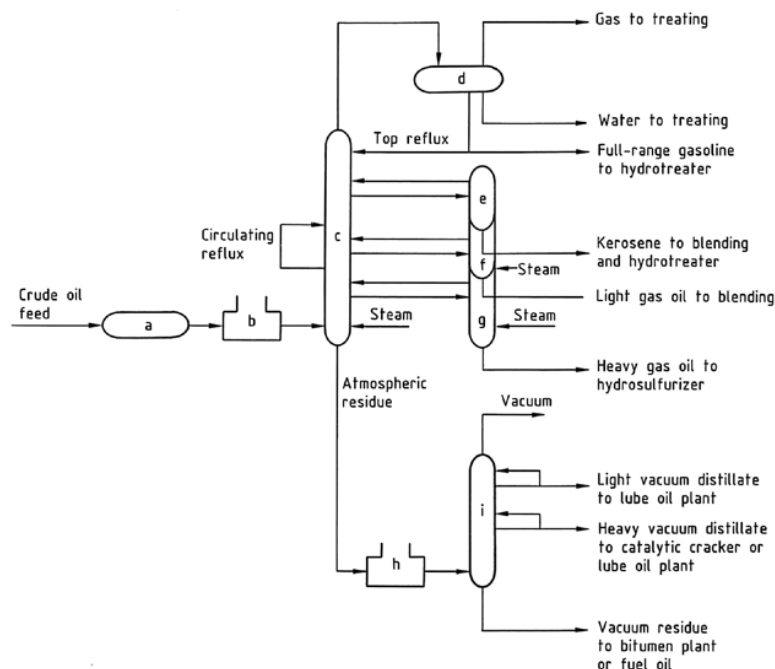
Gas to treating

d

Water to treating

Top reflux

Full-range gasoline to hydrotreater

e

Circulating reflux

c

Kerosene to blending and hydrotreater

f

Steam

Light gas oil to blending

Crude oil feed

a

b

Steam

g

Steam

Heavy gas oil to hydrosulfurizer

Atmospheric residue

Vacuum

Light vacuum distillate to lube oil plant

i

Heavy vacuum distillate to catalytic cracker or lube oil plant

h

Vacuum residue to bitumen plant or fuel oil